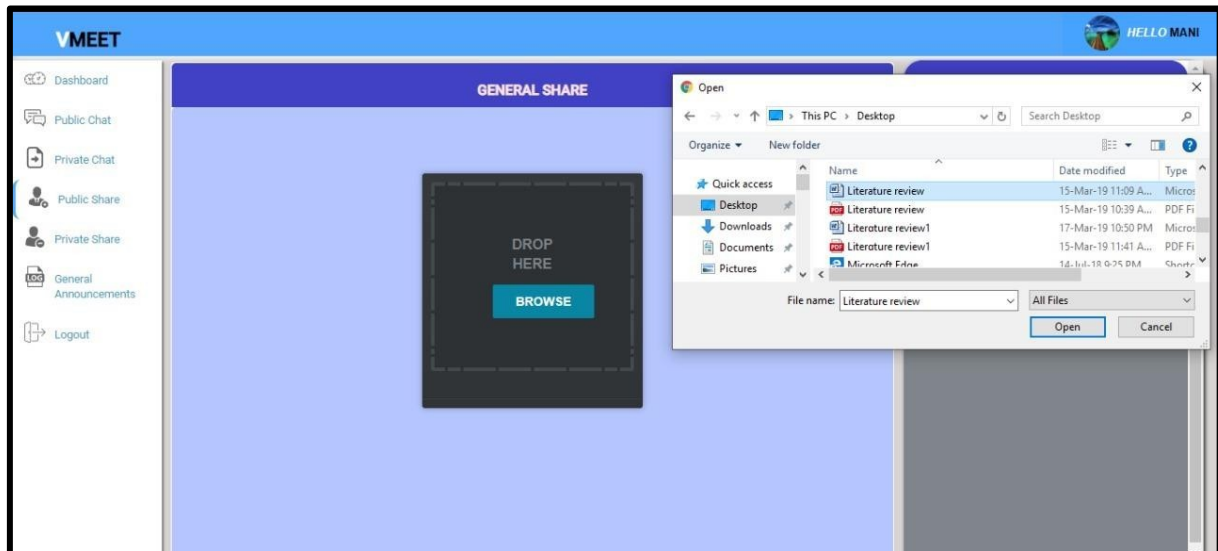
VMEET

HELLO MANI

Dashboard

Public Chat

Private Chat

Public Share

Private Share

General Announcements

Logout

GENERAL SHARE

DROP HERE

BROWSE

Open

This PC > Desktop

Search Desktop

Organize ▾ New folder

Quick access

Desktop

Downloads

Documents

Pictures

| Name | Date modified | Type |
|---|---|---|
| Literature review | 15-Mar-19 11:09 A... | Micros |
| Literature review | 15-Mar-19 10:39 A... | PDF Fi |
| Literature review1 | 17-Mar-19 10:50 PM | Micros |
| Literature review1 | 15-Mar-19 11:41 A... | PDF Fi |
| Microsoft Edge | 14-Jul-18 9:25 PM | Shortc |

File name: Literature review

All Files

Open

Cancel